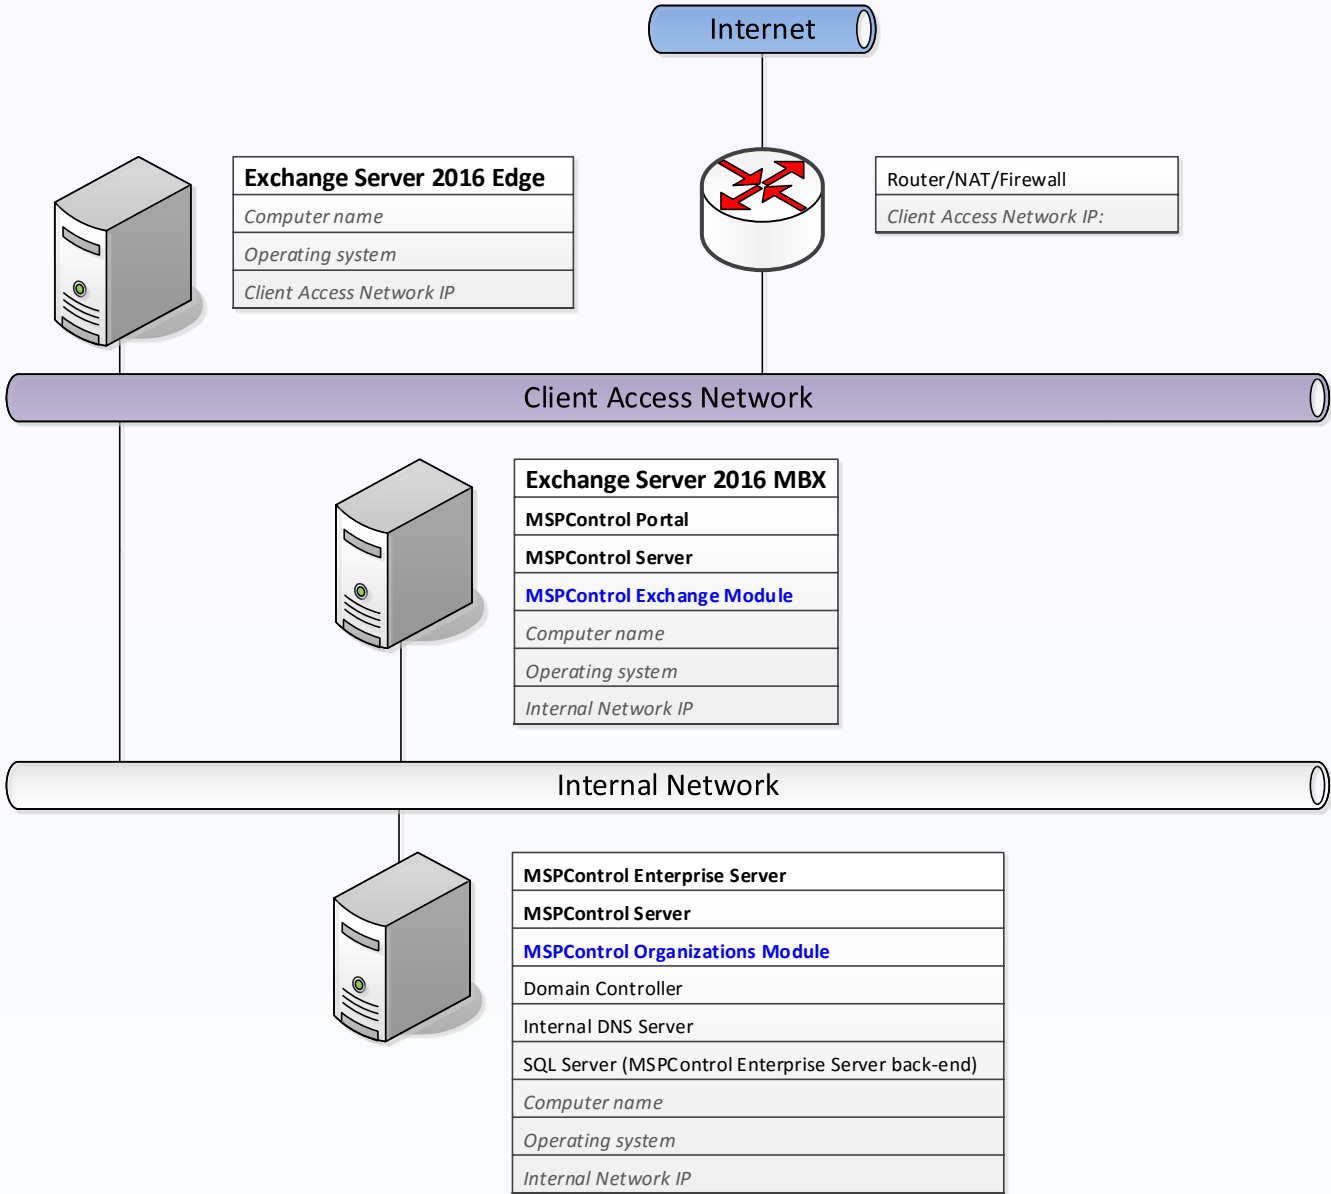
Internet

Exchange Server 2016 Edge
Computer name
Operating system
Client Access Network IP

Router/NAT/Firewall
Client Access Network IP:

Client Access Network

Exchange Server 2016 MBX
MSPControl Portal
MSPControl Server
MSPControl Exchange Module
Computer name
Operating system
Internal Network IP

Internal Network

MSPControl Enterprise Server
MSPControl Server
MSPControl Organizations Module
Domain Controller
Internal DNS Server
SQL Server (MSPControl Enterprise Server back-end)
Computer name
Operating system
Internal Network IP